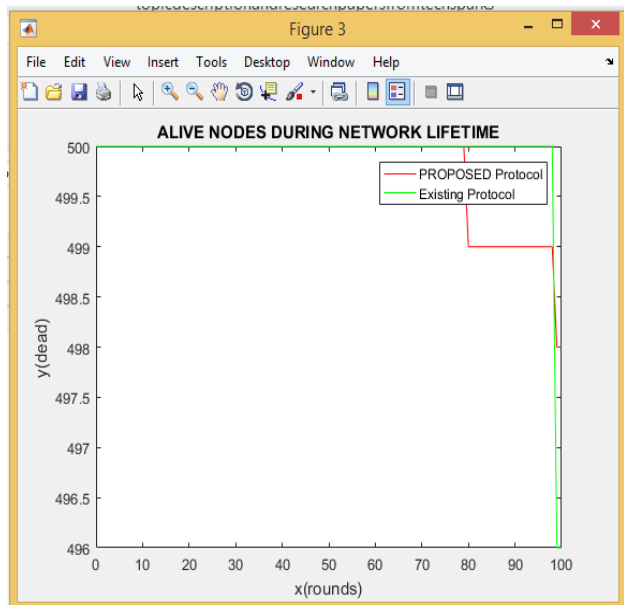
Figure 3

File Edit View Insert Tools Desktop Window Help

ALIVE NODES DURING NETWORK LIFETIME

PROPOSED Protocol
Existing Protocol

y(dead)

500
499.5
499
498.5
498
497.5
497
496.5
496

0 10 20 30 40 50 60 70 80 90 100

x(rounds)